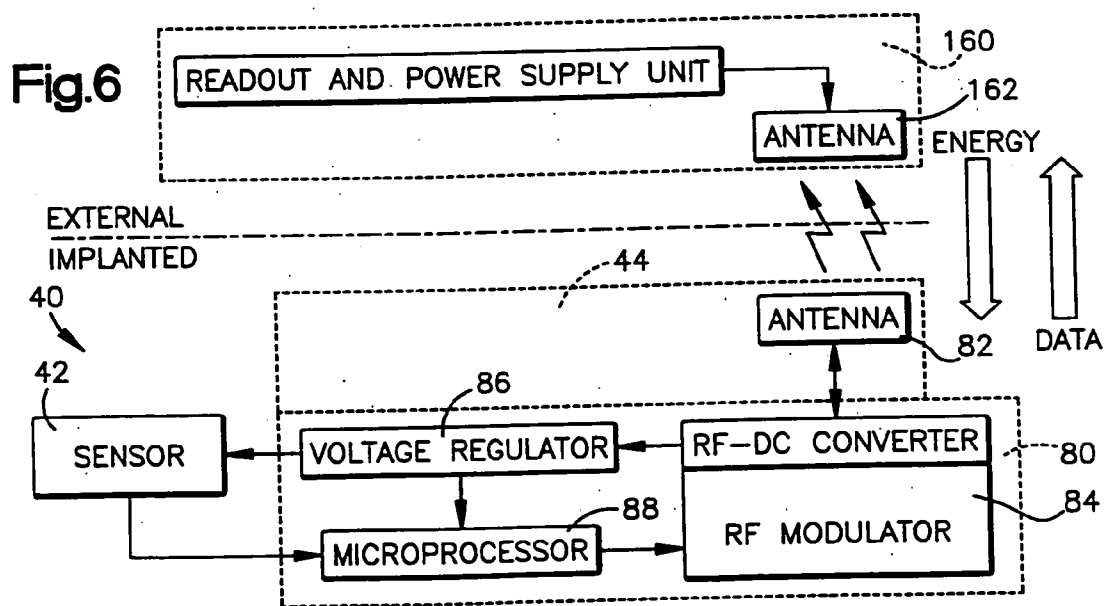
Fig.6

READOUT AND POWER SUPPLY UNIT

160

162

ANTENNA

ENERGY

EXTERNAL

IMPLANTED

44

40

42

ANTENNA

82

DATA

86

SENSOR

VOLTAGE REGULATOR

RF-DC CONVERTER

80

88

84

MICROPROCESSOR

RF MODULATOR